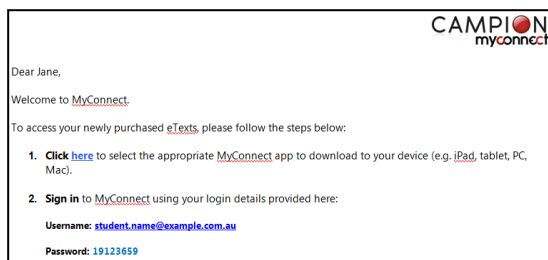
CAMPION
myconnect

Dear Jane,

Welcome to MyConnect.

To access your newly purchased eTexts, please follow the steps below:

1. Click here to select the appropriate MyConnect app to download to your device (e.g. iPad, tablet, PC, Mac).

2. Sign in to MyConnect using your login details provided here:

Username: student.name@example.com.au

Password: 19123659